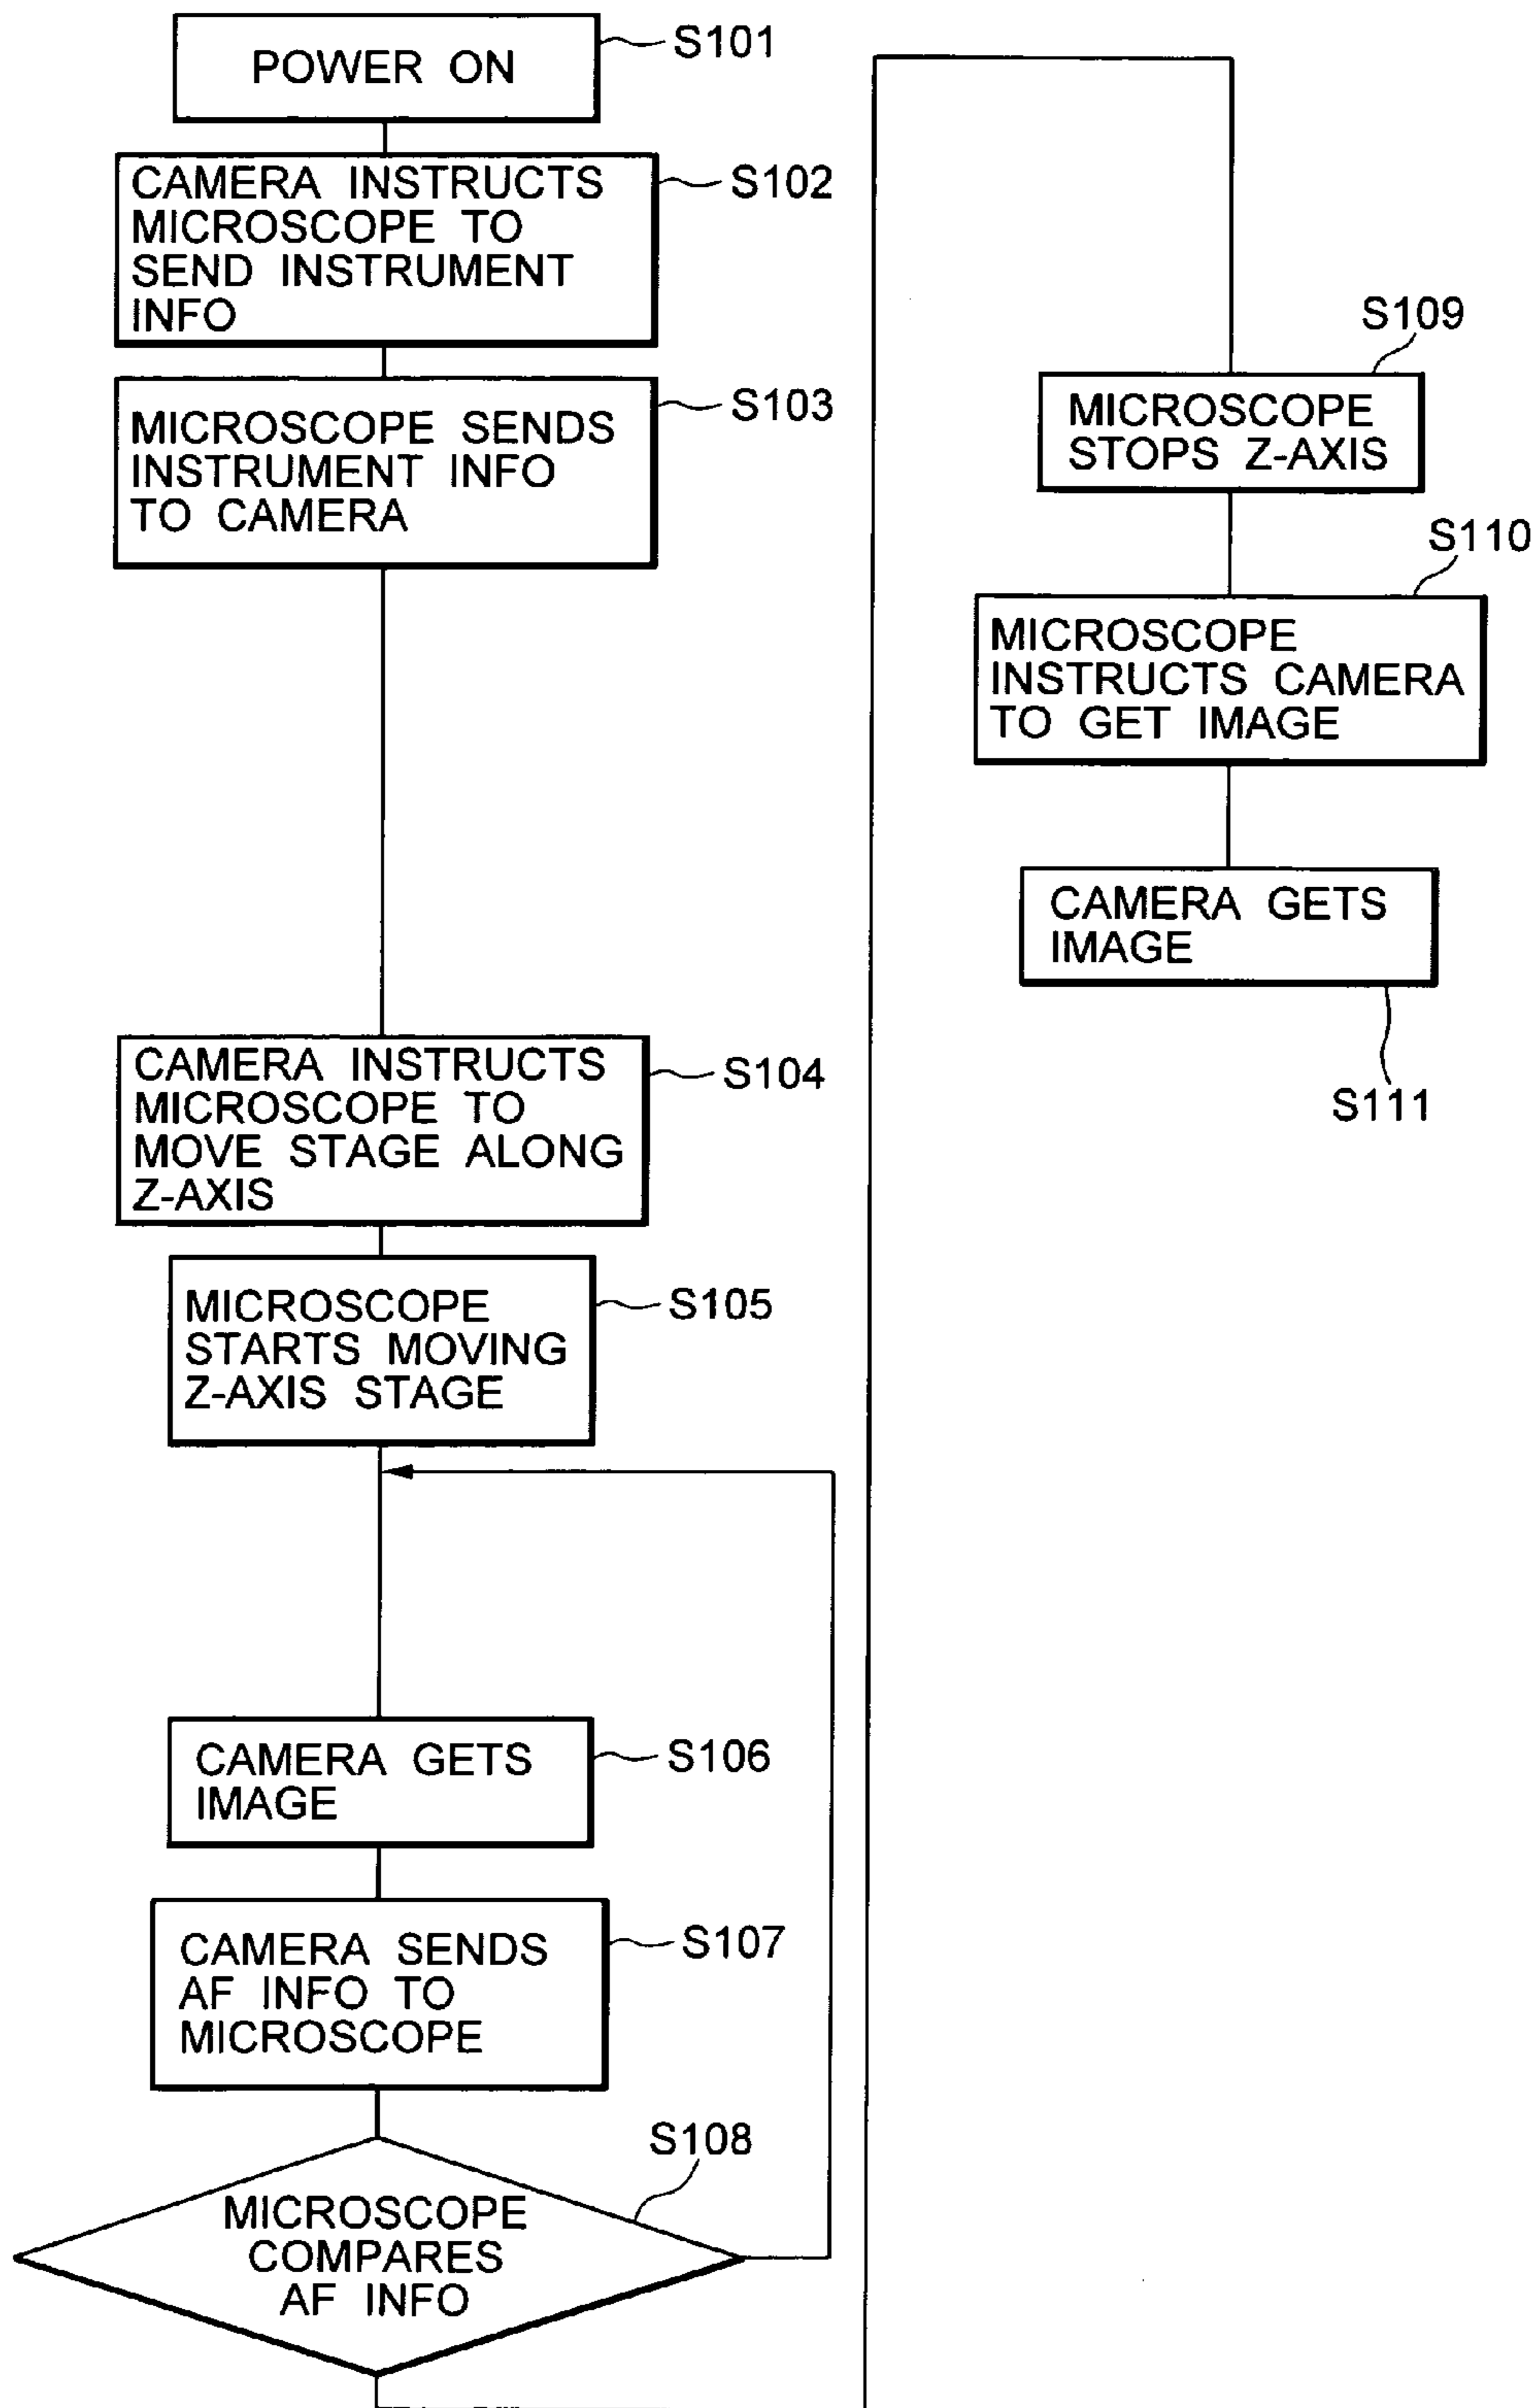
POWER ON
S101

CAMERA INSTRUCTS MICROSCOPE TO SEND INSTRUMENT INFO
S102

MICROSCOPE SENDS INSTRUMENT INFO TO CAMERA
S103

CAMERA INSTRUCTS MICROSCOPE TO MOVE STAGE ALONG Z-AXIS
S104

MICROSCOPE STARTS MOVING Z-AXIS STAGE
S105

CAMERA GETS IMAGE
S106

CAMERA SENDS AF INFO TO MICROSCOPE
S107

S108
MICROSCOPE COMPARES AF INFO

S109
MICROSCOPE STOPS Z-AXIS

S110
MICROSCOPE INSTRUCTS CAMERA TO GET IMAGE

CAMERA GETS IMAGE
S111